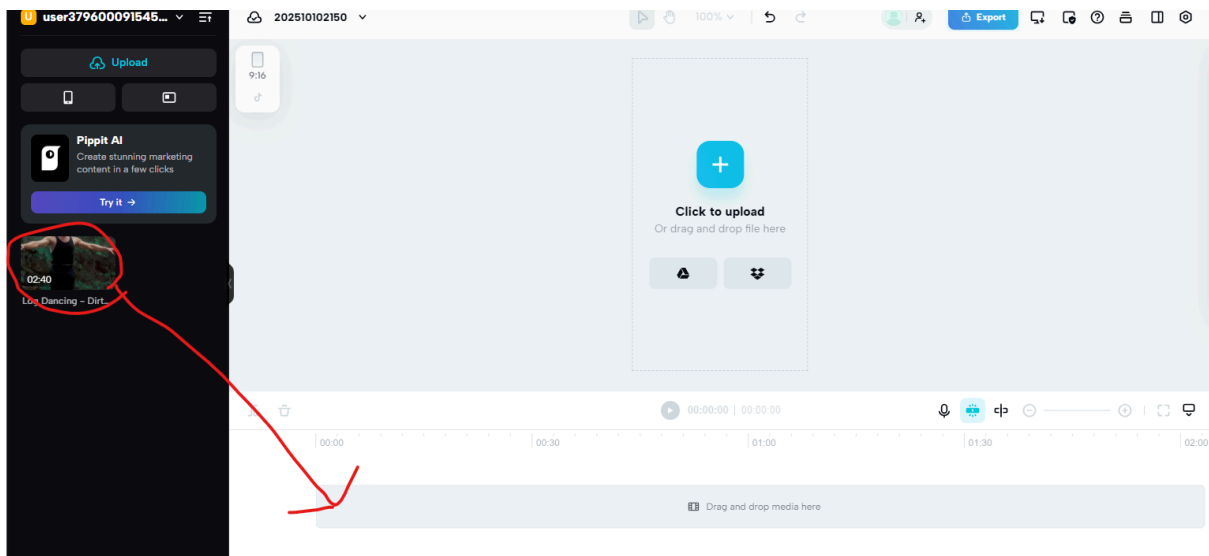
U user379600091545...

Upload

Pippit AI
Create stunning marketing content in a few clicks
Try it →

02:40
Log Dancing - Dirt...

202510102150

100%

Export

9:16

Click to upload
Or drag and drop file here

00:00:00 | 00:00:00

00:00
00:30
01:00
01:30
02:00

Drag and drop media here